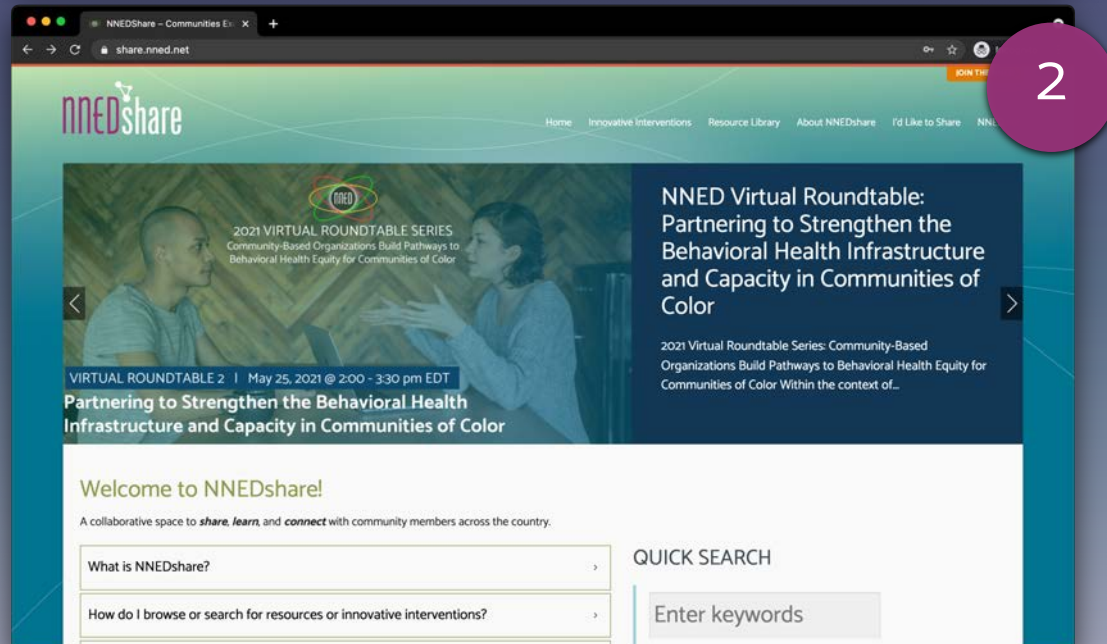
NNEDShare – Communities Ex ×
share.nned.net
JOIN TH
2

NNEDshare

Home Innovative Interventions Resource Library About NNEDshare I'd Like to Share NN

NNED
2021 VIRTUAL ROUNDTABLE SERIES
Community-Based Organizations Build Pathways to Behavioral Health Equity for Communities of Color

VIRTUAL ROUNDTABLE 2 | May 25, 2021 @ 2:00 - 3:30 pm EDT
Partnering to Strengthen the Behavioral Health Infrastructure and Capacity in Communities of Color

NNED Virtual Roundtable: Partnering to Strengthen the Behavioral Health Infrastructure and Capacity in Communities of Color

2021 Virtual Roundtable Series: Community-Based Organizations Build Pathways to Behavioral Health Equity for Communities of Color Within the context of...

Welcome to NNEDshare!

A collaborative space to ***share***, ***learn***, and ***connect*** with community members across the country.

What is NNEDshare?

How do I browse or search for resources or innovative interventions?

QUICK SEARCH

Enter keywords